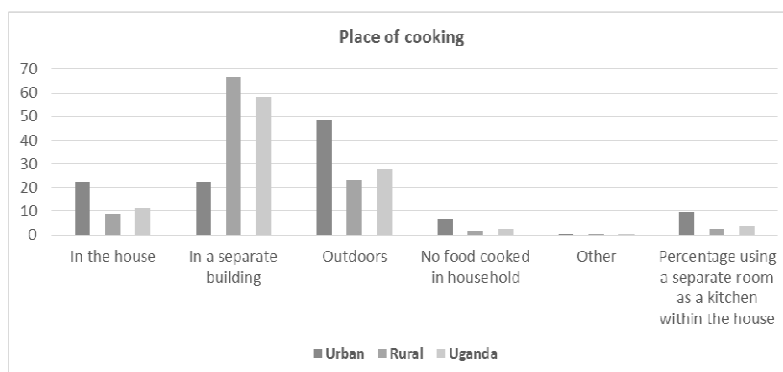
Place of cooking

70
60
50
40
30
20
10
0

In the house
In a separate building
Outdoors
No food cooked in household
Other
Percentage using a separate room as a kitchen within the house

Urban Rural Uganda